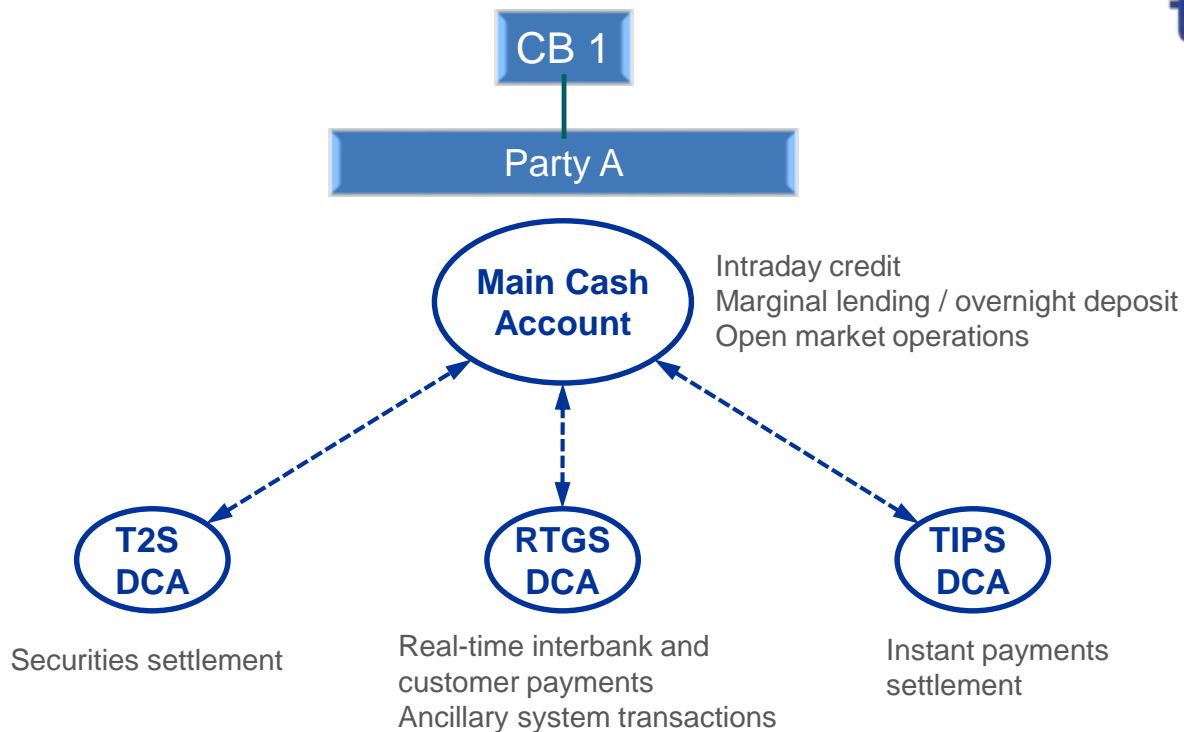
CB 1

Party A

Main Cash Account

Intraday credit
Marginal lending / overnight deposit
Open market operations

T2S DCA

RTGS DCA

TIPS DCA

Securities settlement

Real-time interbank and customer payments
Ancillary system transactions

Instant payments settlement